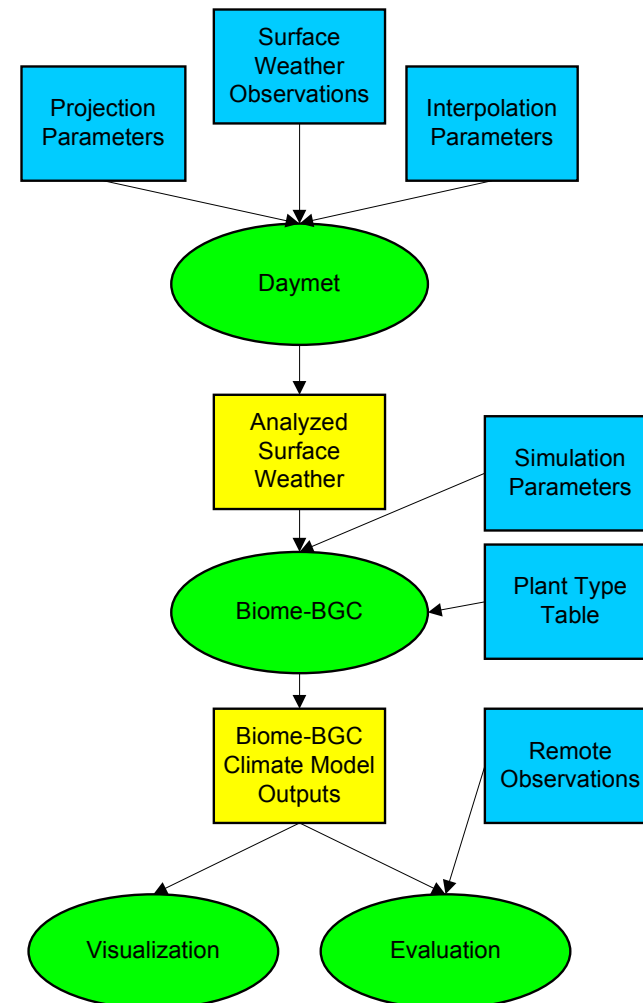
Surface Weather Observations

Projection Parameters

Interpolation Parameters

Daymet

Analyzed Surface Weather

Simulation Parameters

Biome-BGC

Plant Type Table

Biome-BGC Climate Model Outputs

Remote Observations

Visualization

Evaluation